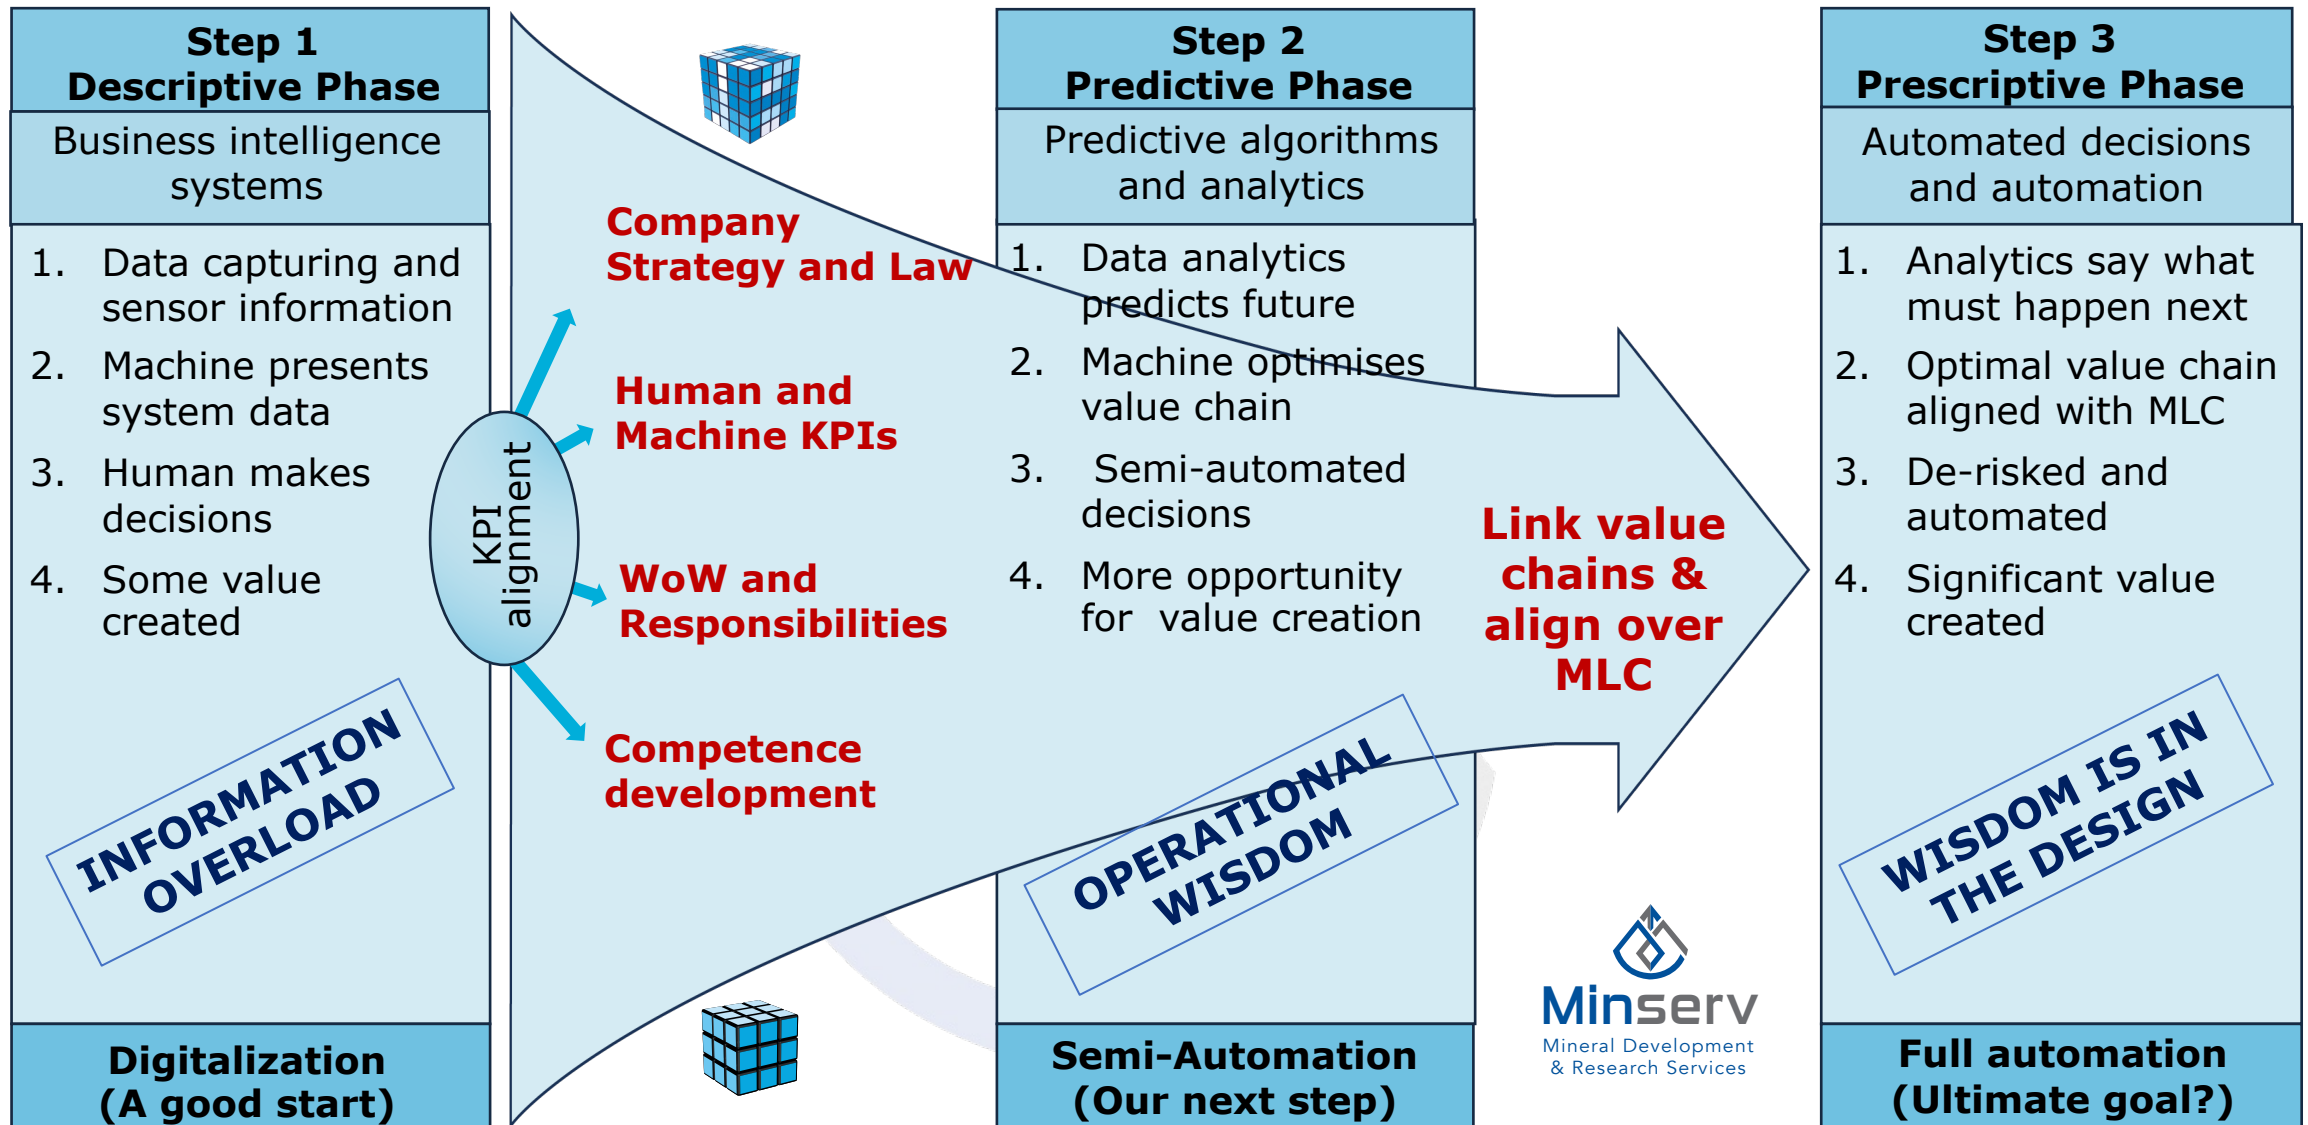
Step 1
Descriptive Phase

Business intelligence systems

1. Data capturing and sensor information
2. Machine presents system data
3. Human makes decisions
4. Some value created

INFORMATION OVERLOAD

Digitalization
(A good start)

KPI alignment

Company Strategy and Law

Human and Machine KPIs

WoW and Responsibilities

Competence development

Step 2
Predictive Phase

Predictive algorithms and analytics

1. Data analytics predicts future
2. Machine optimises value chain
3. Semi-automated decisions
4. More opportunity for value creation

OPERATIONAL WISDOM

Semi-Automation
(Our next step)

Link value chains & align over MLC

Minserv
Mineral Development & Research Services

Step 3
Prescriptive Phase

Automated decisions and automation

1. Analytics say what must happen next
2. Optimal value chain aligned with MLC
3. De-risked and automated
4. Significant value created

WISDOM IS IN THE DESIGN

Full automation
(Ultimate goal?)